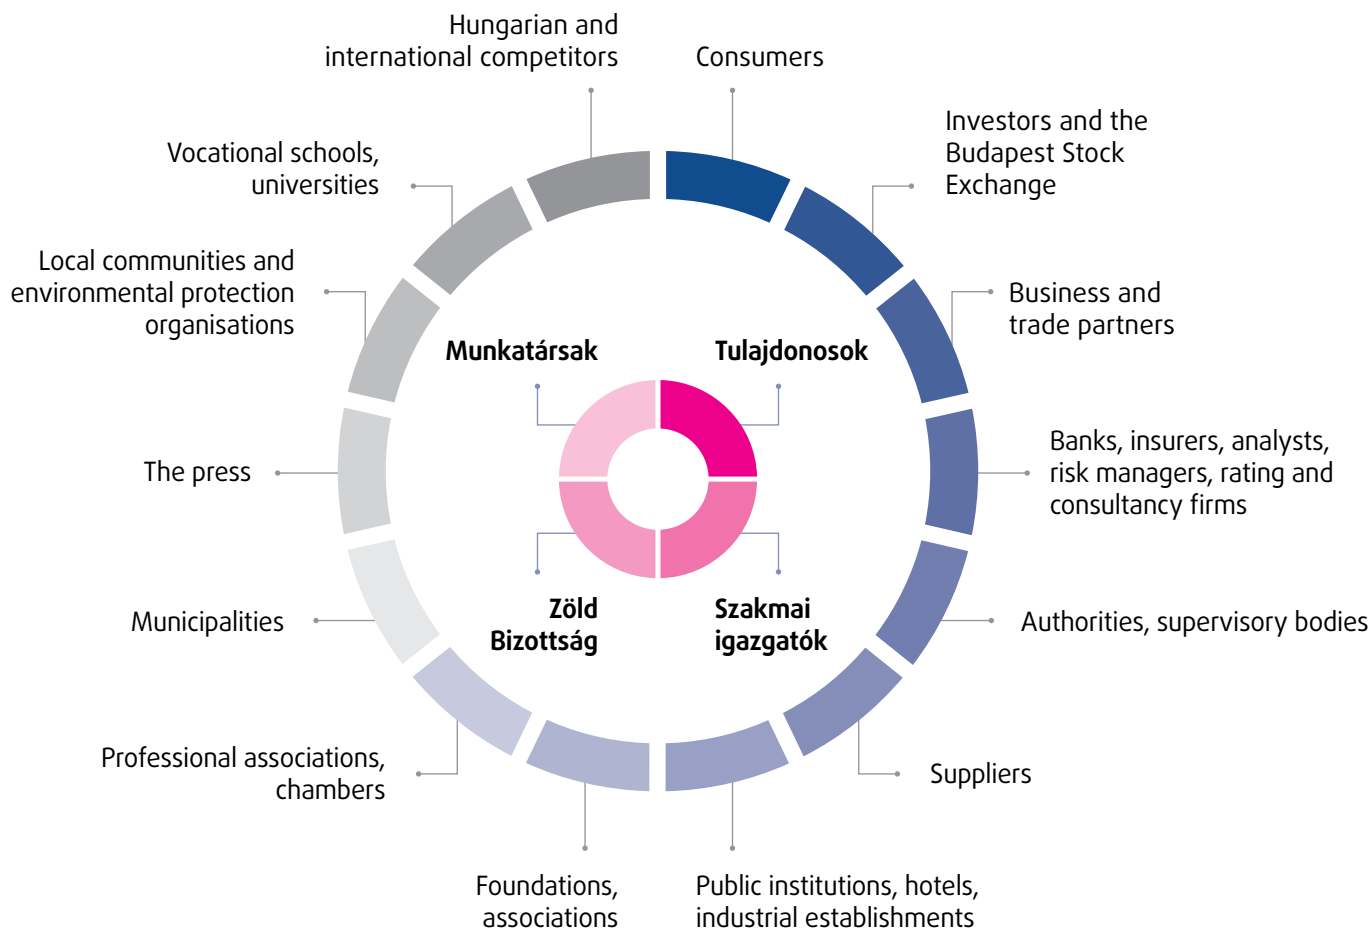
Hungarian and international competitors

Consumers

Investors and the Budapest Stock Exchange

Vocational schools, universities

Local communities and environmental protection organisations

Business and trade partners

Munkatársak

Tulajdonosok

Banks, insurers, analysts, risk managers, rating and consultancy firms

The press

Zöld Bizottság

Szakmai igazgatók

Municipalities

Authorities, supervisory bodies

Professional associations, chambers

Suppliers

Foundations, associations

Public institutions, hotels, industrial establishments